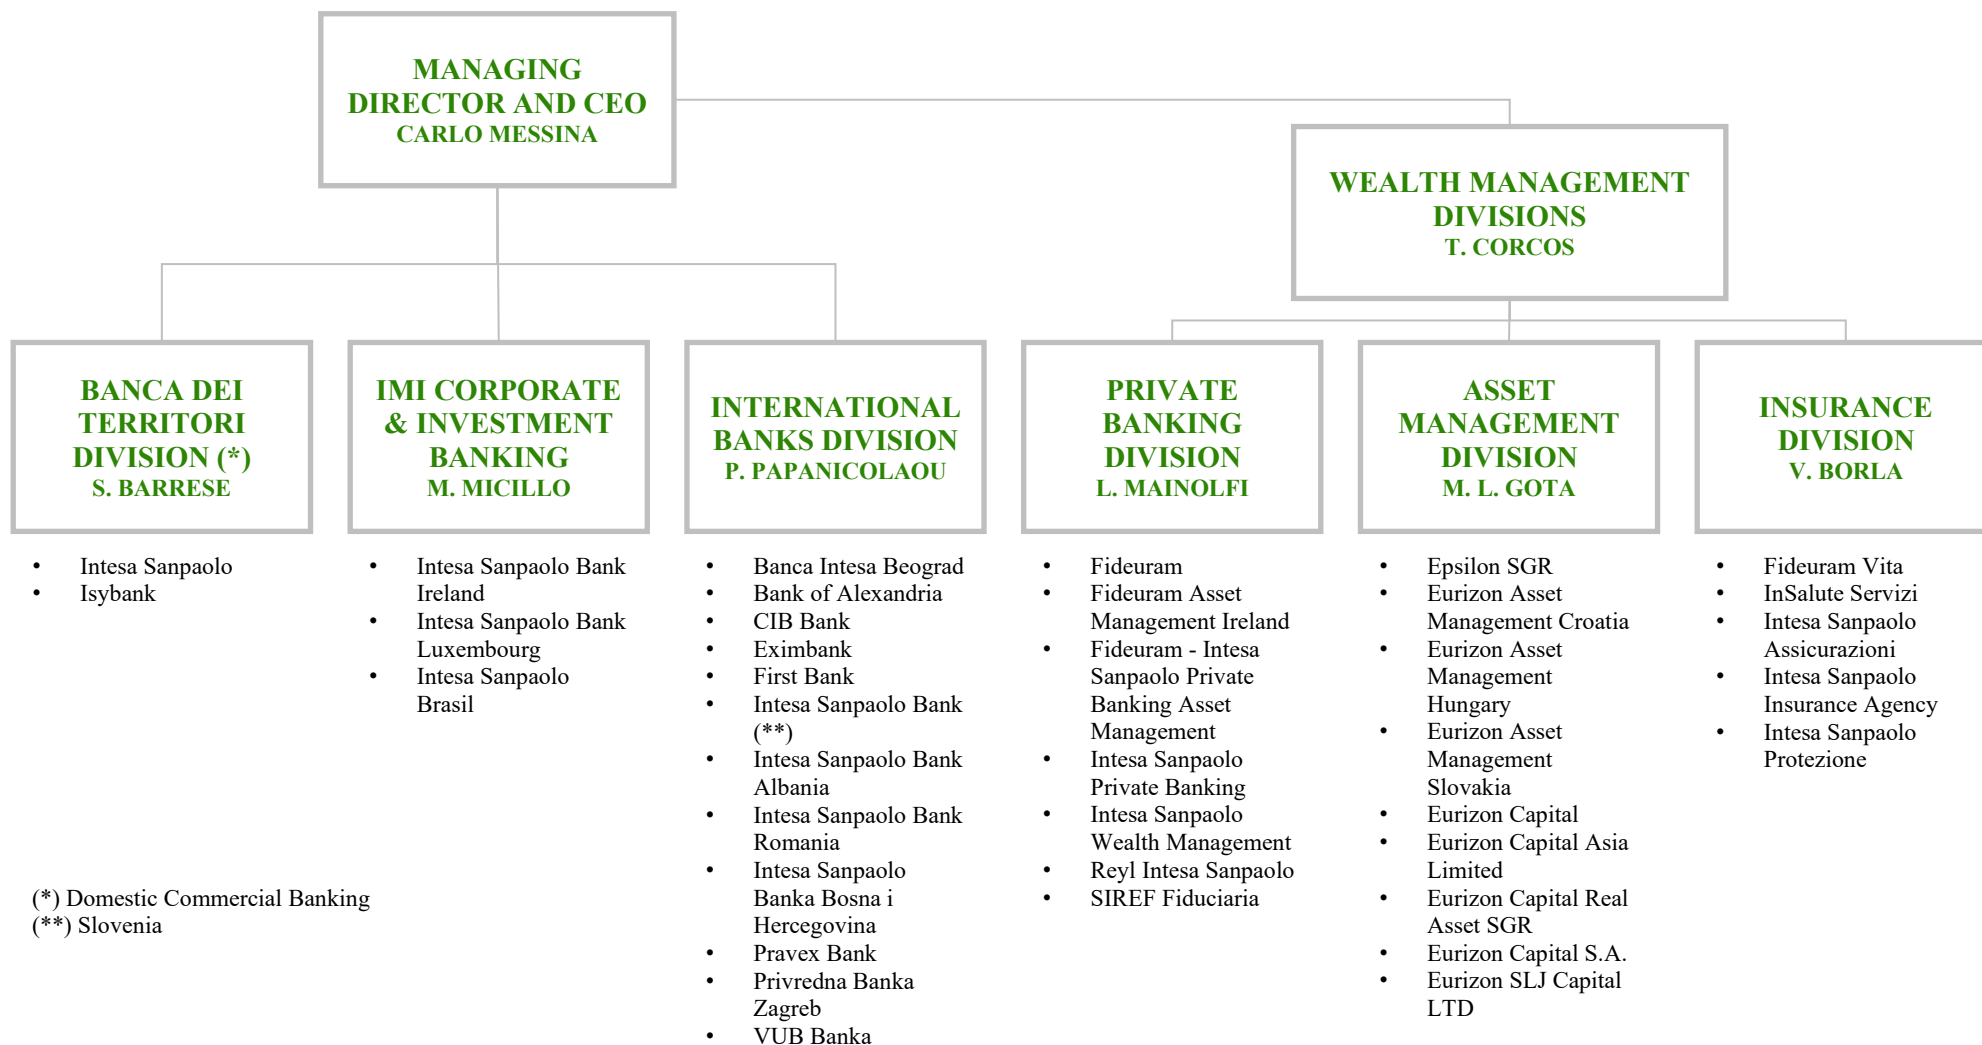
MANAGING DIRECTOR AND CEO
CARLO MESSINA

WEALTH MANAGEMENT DIVISIONS
T. CORCOS

BANCA DEI TERRITORI DIVISION (*)
S. BARRESE

- Intesa Sanpaolo
- Isybank

IMI CORPORATE & INVESTMENT BANKING
M. MICILLO

- Intesa Sanpaolo Bank Ireland
- Intesa Sanpaolo Bank Luxembourg
- Intesa Sanpaolo Brasil

INTERNATIONAL BANKS DIVISION
P. PAPANICOLAOU

- Banca Intesa Beograd
- Bank of Alexandria
- CIB Bank
- Eximbank
- First Bank
- Intesa Sanpaolo Bank (**)
- Intesa Sanpaolo Bank Albania
- Intesa Sanpaolo Bank Romania
- Intesa Sanpaolo Banka Bosna i Hercegovina
- Pravex Bank
- Privredna Banka Zagreb
- VUB Banka

PRIVATE BANKING DIVISION
L. MAINOLFI

- Fideuram
- Fideuram Asset Management Ireland
- Fideuram - Intesa Sanpaolo Private Banking Asset Management
- Intesa Sanpaolo Private Banking
- Intesa Sanpaolo Wealth Management
- Reyl Intesa Sanpaolo
- SIREF Fiduciaria

ASSET MANAGEMENT DIVISION
M. L. GOTA

- Epsilon SGR
- Eurizon Asset Management Croatia
- Eurizon Asset Management Hungary
- Eurizon Asset Management Slovakia
- Eurizon Capital
- Eurizon Capital Asia Limited
- Eurizon Capital Real Asset SGR
- Eurizon Capital S.A.
- Eurizon SLJ Capital LTD

INSURANCE DIVISION
V. BORLA

- Fideuram Vita
- InSalute Servizi
- Intesa Sanpaolo Assicurazioni
- Intesa Sanpaolo Insurance Agency
- Intesa Sanpaolo Protezione

(*) Domestic Commercial Banking
(**) Slovenia